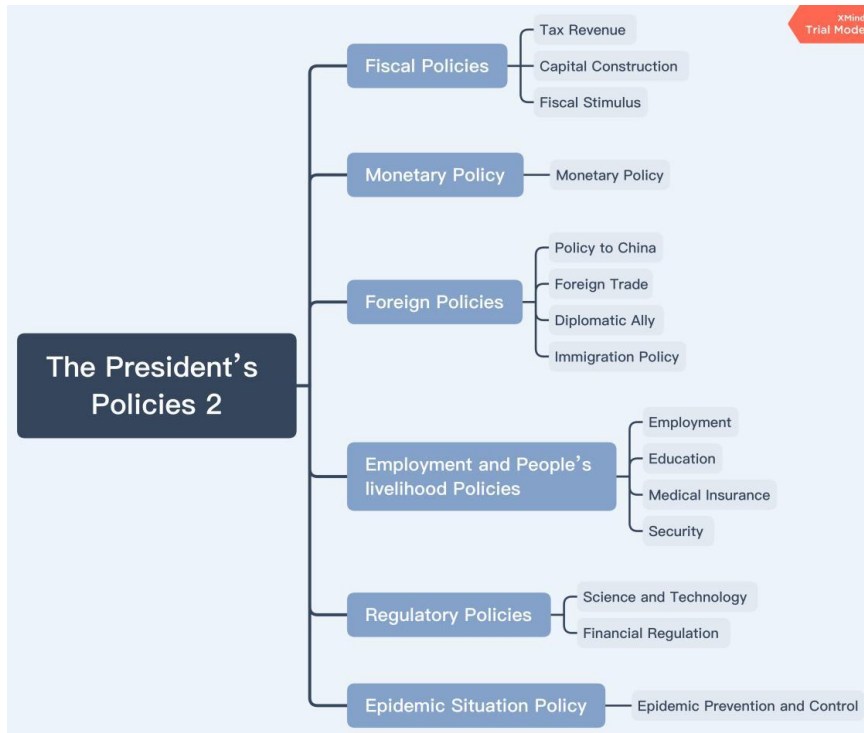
XMind
Trial Mode

The President’s Policies 2

Fiscal Policies
Tax Revenue
Capital Construction
Fiscal Stimulus

Monetary Policy
Monetary Policy

Foreign Policies
Policy to China
Foreign Trade
Diplomatic Ally
Immigration Policy

Employment and People’s livelihood Policies
Employment
Education
Medical Insurance
Security

Regulatory Policies
Science and Technology
Financial Regulation

Epidemic Situation Policy
Epidemic Prevention and Control